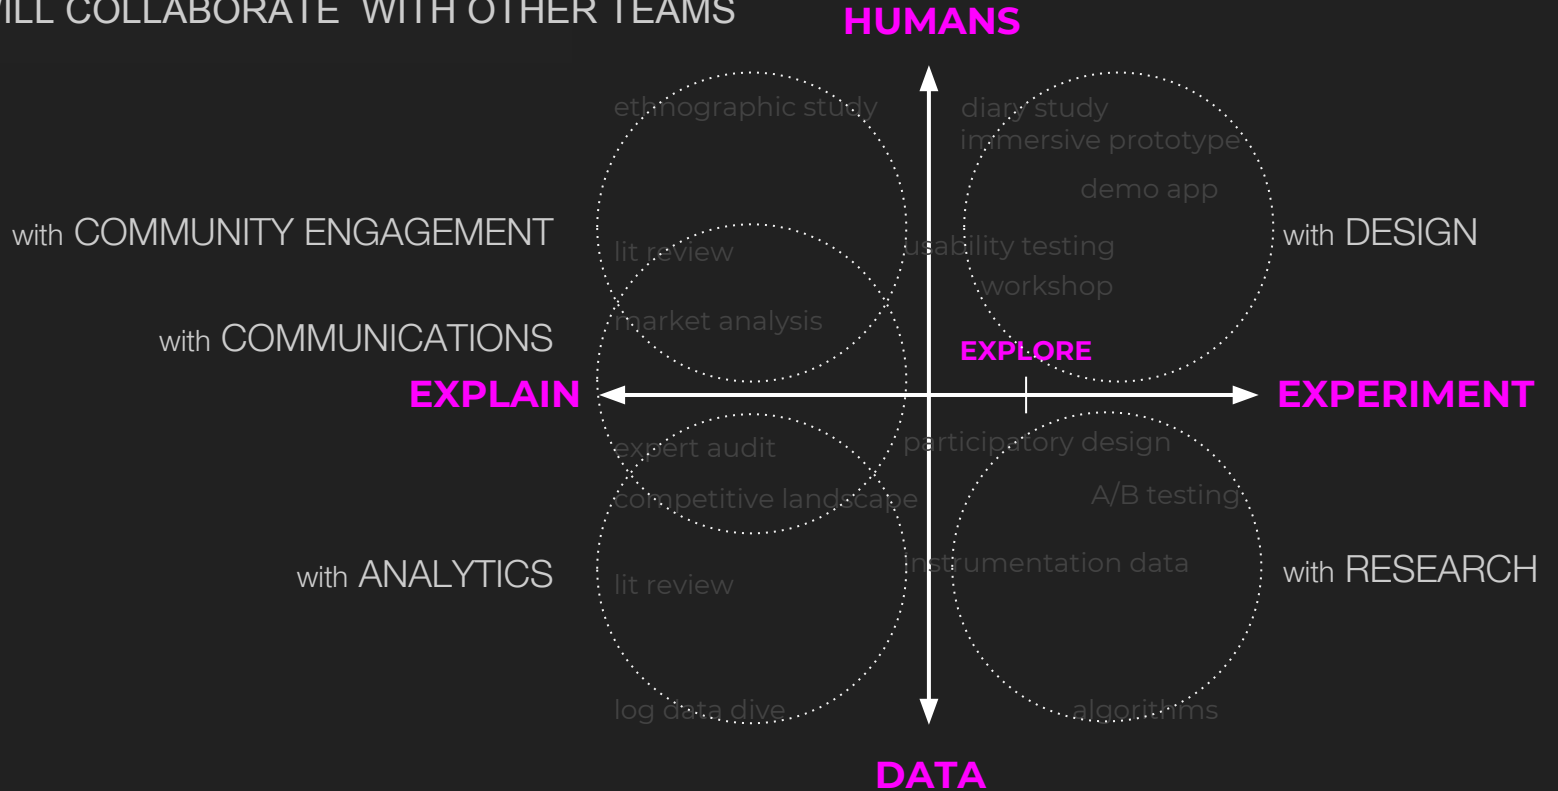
ILL COLLABORATE WITH OTHER TEAMS

HUMANS

ethnographic study

diary study
immersive prototype

demo app

with COMMUNITY ENGAGEMENT

lit review

usability testing

workshop

with DESIGN

with COMMUNICATIONS

market analysis

EXPLORE

EXPLAIN

EXPERIMENT

expert audit

participatory design

competitive landscape

A/B testing

with ANALYTICS

lit review

instrumentation data

with RESEARCH

log data dive

algorithms

DATA